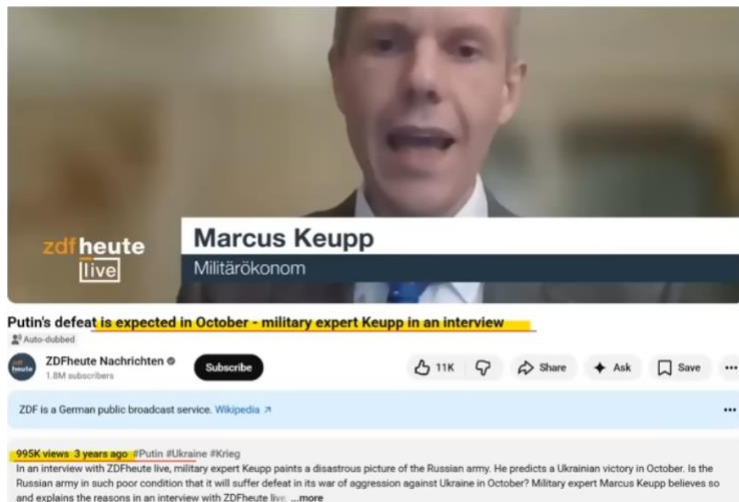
zdfheute live

Marcus Keupp
Militärökonom

Putin's defeat is expected in October - military expert Keupp in an interview

Auto-dubbed

zdf heute ZDFheute Nachrichten
1.8M subscribers

Subscribe

11K

Share

Ask

Save

ZDF is a German public broadcast service. Wikipedia

995K views 3 years ago #Putin #Ukraine #Krieg
In an interview with ZDFheute live, military expert Keupp paints a disastrous picture of the Russian army. He predicts a Ukrainian victory in October. Is the Russian army in such poor condition that it will suffer defeat in its war of aggression against Ukraine in October? Military expert Marcus Keupp believes so and explains the reasons in an interview with ZDFheute live ...more